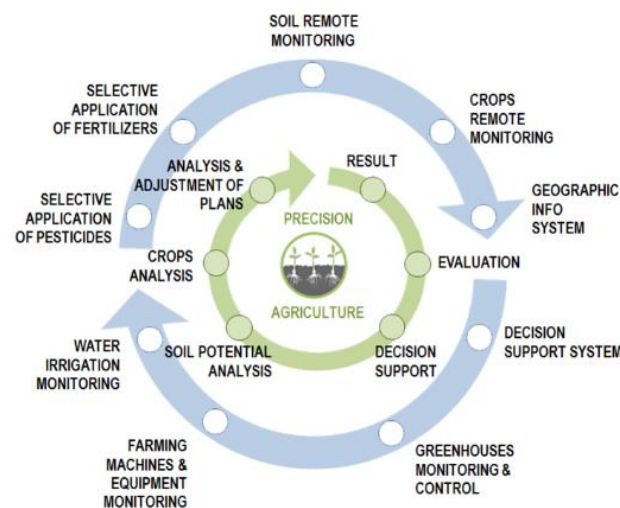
SOIL REMOTE MONITORING

CROPS REMOTE MONITORING

GEOGRAPHIC INFO SYSTEM

DECISION SUPPORT SYSTEM

GREENHOUSES MONITORING & CONTROL

FARMING MACHINES & EQUIPMENT MONITORING

WATER IRRIGATION MONITORING

SELECTIVE APPLICATION OF PESTICIDES

SELECTIVE APPLICATION OF FERTILIZERS

RESULT

EVALUATION

DECISION SUPPORT

SOIL POTENTIAL ANALYSIS

CROPS ANALYSIS

ANALYSIS & ADJUSTMENT OF PLANS

PRECISION

AGRICULTURE